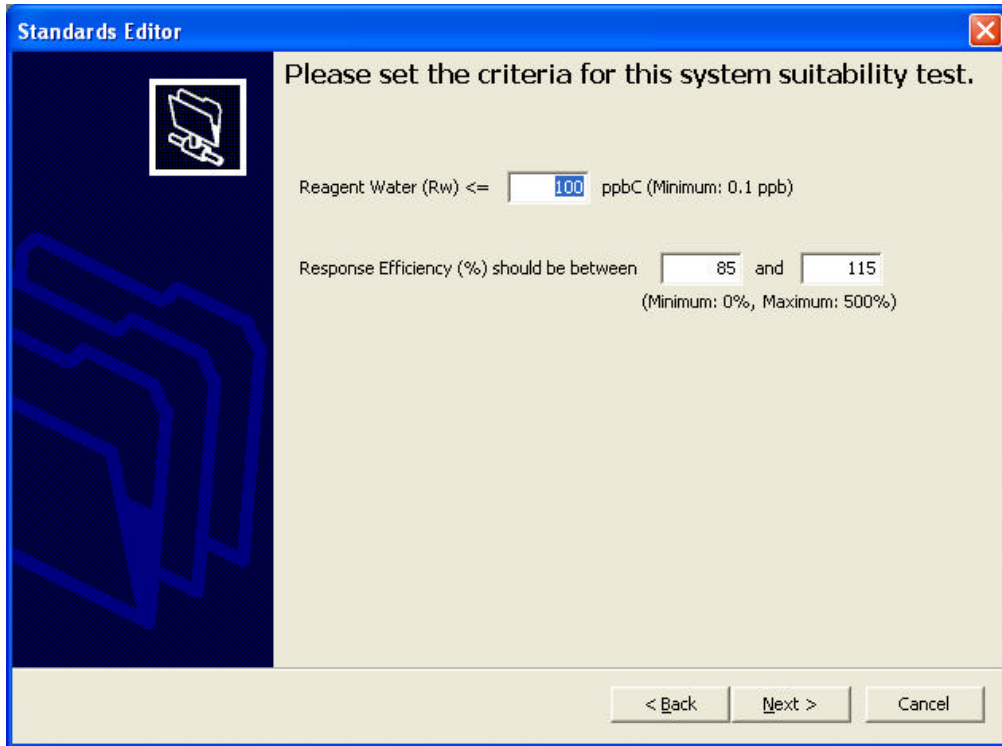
Standards Editor

Please set the criteria for this system suitability test.

Reagent Water (Rw) <= 100 ppbC (Minimum: 0.1 ppb)

Response Efficiency (%) should be between 85 and 115
(Minimum: 0%, Maximum: 500%)

< Back Next > Cancel